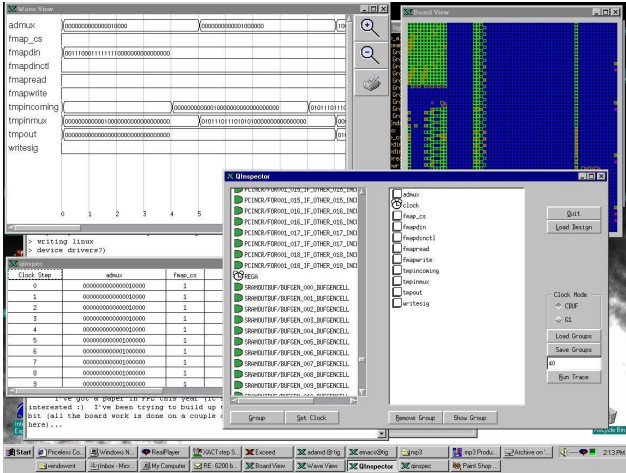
Wave View

admux
fmap_cs
fmapdin
fmapdinctl
fmapread
fmapwrite
tmpincoming
tmpinmux
tmpout
writesig

00000000000010000
000000000001000000
0011100011111110000000000000000
00000000000100000000000000000
01011111
000000000000100000000000000000
010111011101010000000000000000
000000000000000000000000000000

0 1 2 3 4 5

Board View

QInspector

PCINER/FOR001_015_IF_OTHER_015_INDI
PCINER/FOR001_016_IF_OTHER_016_INDI
PCINER/FOR001_016_IF_OTHER_016_INDI
PCINER/FOR001_016_IF_OTHER_016_INDI
PCINER/FOR001_017_IF_OTHER_017_INDI
PCINER/FOR001_017_IF_OTHER_017_INDI
PCINER/FOR001_018_IF_OTHER_018_INDI
PCINER/FOR001_018_IF_OTHER_018_INDI
REGA
SRAMOUTBUF/BUFGEN_000_BUFGENCELL
SRAMOUTBUF/BUFGEN_001_BUFGENCELL
SRAMOUTBUF/BUFGEN_002_BUFGENCELL
SRAMOUTBUF/BUFGEN_003_BUFGENCELL
SRAMOUTBUF/BUFGEN_004_BUFGENCELL
SRAMOUTBUF/BUFGEN_005_BUFGENCELL
SRAMOUTBUF/BUFGEN_006_BUFGENCELL
SRAMOUTBUF/BUFGEN_007_BUFGENCELL
SRAMOUTBUF/BUFGEN_008_BUFGENCELL
SRAMOUTBUF/BUFGEN_009_BUFGENCELL

admux
clock
fmap_cs
fmapdin
fmapdinctl
fmapread
fmapwrite
tmpincoming
tmpinmux
tmpout
writesig

Quit
Load Design
Clock Mode
CBUF
G1
Load Groups
Save Groups
40
Run Trace

Group
Set Clock
Remove Group
Show Group

> writing linux
> device drivers?)

qinspec

| Clock Step | admux | fmap_cs |
|---|---|---|
| 0 | 0000000000000010000 | 1 |
| 1 | 0000000000000010000 | 1 |
| 2 | 0000000000000010000 | 1 |
| 3 | 0000000000000010000 | 1 |
| 4 | 0000000000000010000 | 1 |
| 5 | 0000000000001000000 | 1 |
| 6 | 0000000000001000000 | 1 |
| 7 | 0000000000001000000 | 1 |
| 8 | 0000000000001000000 | 1 |
| 9 | 0000000000001000000 | 1 |

I've got a paper in FPL this year (if
interested :) I've been trying to build up t
bit (all the board work is done on a couple
here)...

Start | Priceless Co... | Windows N... | RealPlayer | VACT step S... | Exceed | adamd @ tig | emacs@tig | mp3 | mp3 Produ... | Archive on | 2:13 PM
windowent | Inbox - Micr... | My Computer | RE: 6200 b... | Board View | Wave View | QInspector | qinspec | Paint Shop...